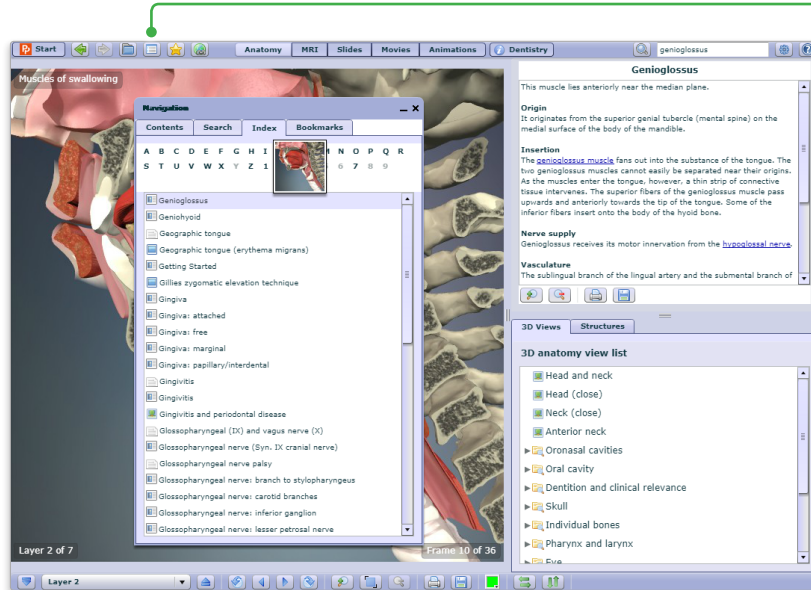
Start

Anatomy MRI Slides Movies Animations Dentistry

genioglossus

Muscles of swallowing

Navigation

Contents Search Index Bookmarks

A B C D E F G H I N O P Q R
S T U V W X Y Z 1 6 7 8 9

Genioglossus
Geniohyoid
Geographic tongue
Geographic tongue (erythema migrans)
Getting Started
Gillies zygomatic elevation technique
Gingiva
Gingiva: attached
Gingiva: free
Gingiva: marginal
Gingiva: papillary/interdental
Gingivitis
Gingivitis
Gingivitis and periodontal disease
Glossopharyngeal (IX) and vagus nerve (X)
Glossopharyngeal nerve (Syn. IX cranial nerve)
Glossopharyngeal nerve palsy
Glossopharyngeal nerve: branch to stylopharyngeus
Glossopharyngeal nerve: carotid branches
Glossopharyngeal nerve: inferior ganglion
Glossopharyngeal nerve: lesser petrosal nerve

Layer 2 of 7

Frame 10 of 36

Genioglossus

This muscle lies anteriorly near the median plane.

Origin
It originates from the superior genial tubercle (mental spine) on the medial surface of the body of the mandible.

Insertion
The genioglossus muscle fans out into the substance of the tongue. The two genioglossus muscles cannot easily be separated near their origins. As the muscles enter the tongue, however, a thin strip of connective tissue intervenes. The superior fibers of the genioglossus muscle pass upwards and anteriorly towards the tip of the tongue. Some of the inferior fibers insert onto the body of the hyoid bone.

Nerve supply
Genioglossus receives its motor innervation from the hypoglossal nerve.

Vasculature
The sublingual branch of the lingual artery and the submental branch of

3D Views Structures

3D anatomy view list

Head and neck
Head (close)
Neck (close)
Anterior neck
Oronasal cavities
Oral cavity
Dentition and clinical relevance
Skull
Individual bones
Pharynx and larynx
Eye

Layer 2